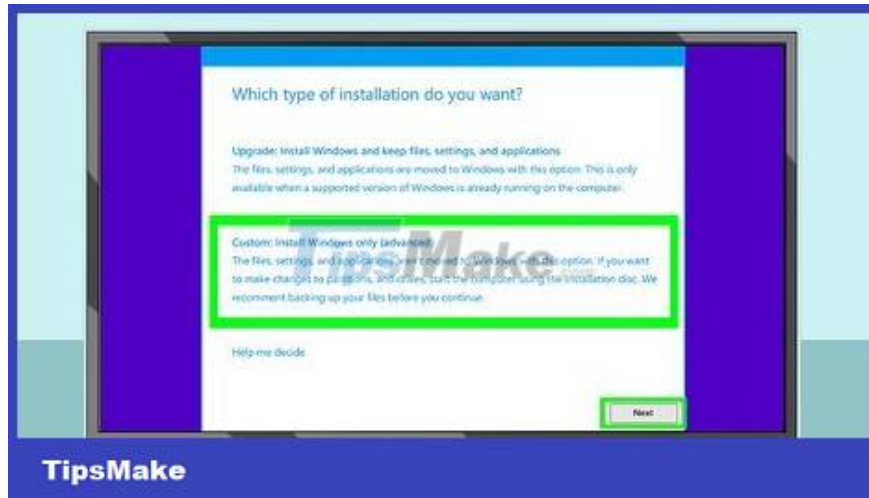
Which type of installation do you want?

Upgrade: Install Windows and keep files, settings, and applications
The files, settings, and applications are moved to Windows with this option. This is only available when a supported version of Windows is already running on the computer.

Custom: Install Windows only (advanced)
The files, settings, and applications aren't moved to Windows with this option. If you want to make changes to partitions, and drives, start the computer using the installation disc. We recommend backing up your files before you continue.

TipsMake

Help me decide

Next

TipsMake